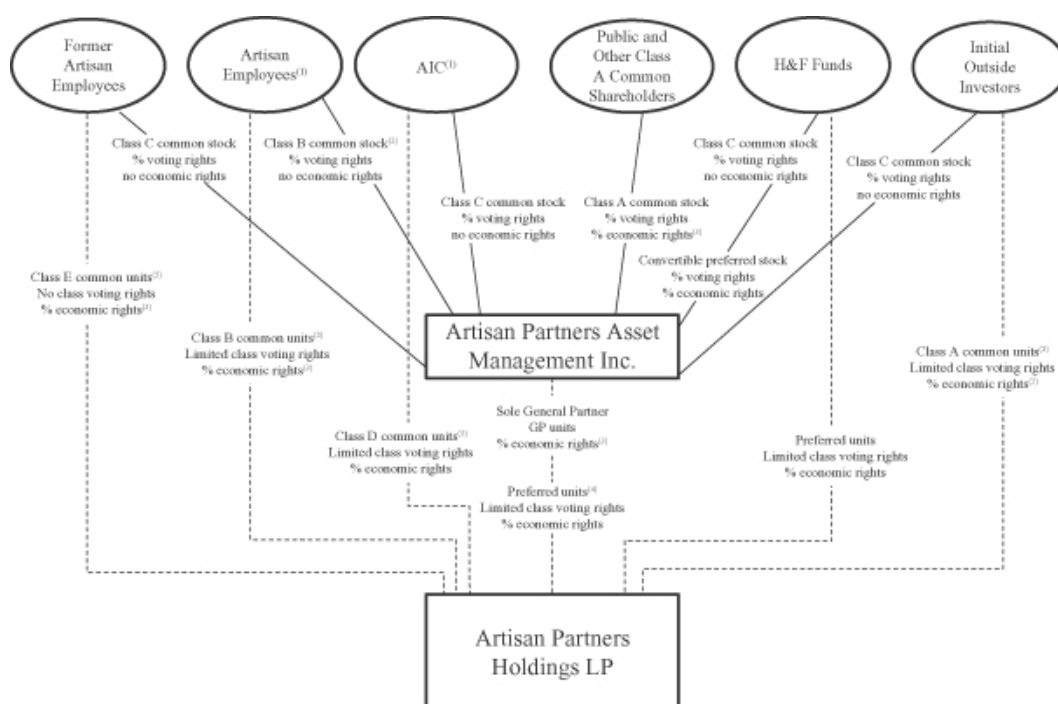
Former Artisan Employees

Artisan Employees$^{(1)}$

AIC$^{(1)}$

Public and Other Class A Common Shareholders

H&F Funds

Initial Outside Investors

Class C common stock
% voting rights
no economic rights

Class B common stock$^{(1)}$
% voting rights
no economic rights

Class C common stock
% voting rights
no economic rights

Class A common stock
% voting rights
% economic rights$^{(2)}$

Class C common stock
% voting rights
no economic rights

Class C common stock
% voting rights
no economic rights

Convertible preferred stock
% voting rights
% economic rights

Class E common units$^{(2)}$
No class voting rights
% economic rights$^{(2)}$

Class B common units$^{(2)}$
Limited class voting rights
% economic rights$^{(2)}$

Artisan Partners Asset Management Inc.

Class A common units$^{(2)}$
Limited class voting rights
% economic rights$^{(2)}$

Sole General Partner
GP units
% economic rights$^{(2)}$

Class D common units$^{(2)}$
Limited class voting rights
% economic rights

Preferred units
Limited class voting rights
% economic rights

Preferred units$^{(4)}$
Limited class voting rights
% economic rights

Artisan Partners Holdings LP